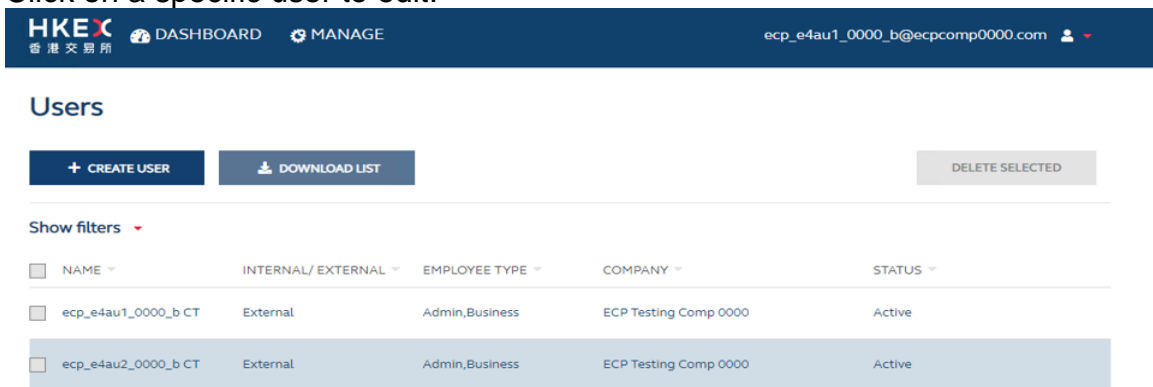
Click on a specific user to edit.

HKEX 香港交易所 DASHBOARD MANAGE ecp_e4au1_0000_b@ecpcomp0000.com

Users

+ CREATE USER DOWNLOAD LIST DELETE SELECTED

Show filters

| NAME | INTERNAL/ EXTERNAL | EMPLOYEE TYPE | COMPANY | STATUS |
|---|---|---|---|---|
| ecp_e4au1_0000_b CT | External | Admin,Business | ECP Testing Comp 0000 | Active |
| ecp_e4au2_0000_b CT | External | Admin,Business | ECP Testing Comp 0000 | Active |